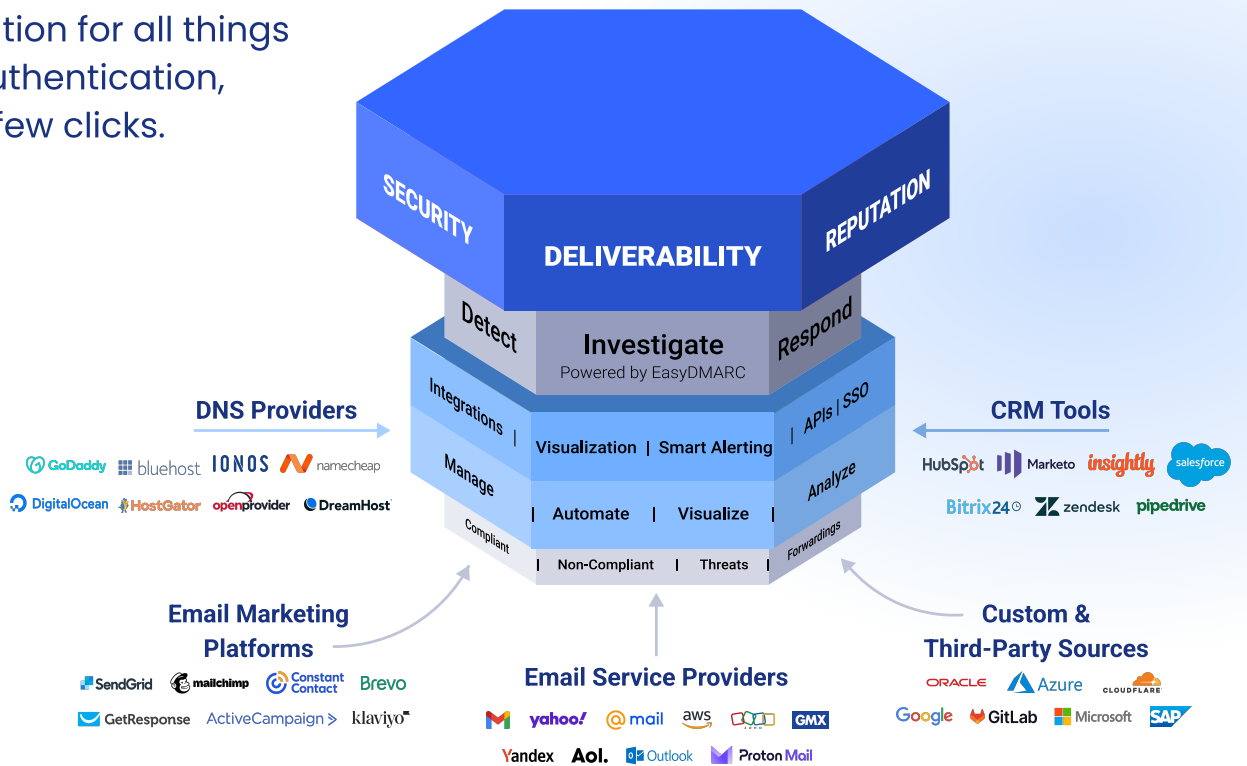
tion for all things
uthentication,
few clicks.

SECURITY
DELIVERABILITY
REPUTATION

Detect
Investigate
Powered by EasyDMARC
Respond

Integrations |
Visualization | Smart Alerting
| APIs | SSO

Manage
| Automate | Visualize |
Analyze

Compliant
| Non-Compliant | Threats |
Forwardings

DNS Providers
GoDaddy bluehost IONOS namecheap
DigitalOcean HostGator openprovider DreamHost

CRM Tools
HubSpot Marketo insightly salesforce
Bitrix24 zendesk pipedrive

Email Marketing Platforms
SendGrid mailchimp Constant Contact Brevo
GetResponse ActiveCampaign klaviyo

Email Service Providers
yahoo! mail aws GMX
Yandex Aol. Outlook Proton Mail

Custom & Third-Party Sources
ORACLE Azure CLOUDFLARE
Google GitLab Microsoft SAP